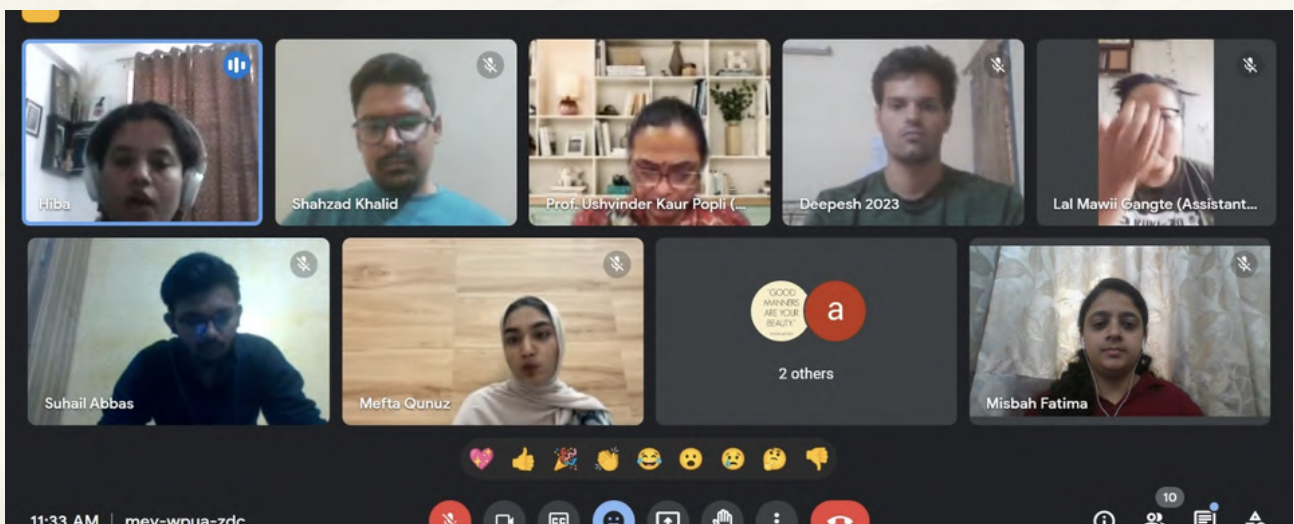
Hiba

Shahzad Khalid

Prof. Ushvinder Kaur Popli (...

Deepesh 2023

Lal Mawii Gangte (Assistant...

Suhail Abbas

Mefta Qunuz

"GOOD MANNERS ARE YOUR BEAUTY"

a

2 others

Misbah Fatima

11:33 AM | mev-wpua-zdc

10